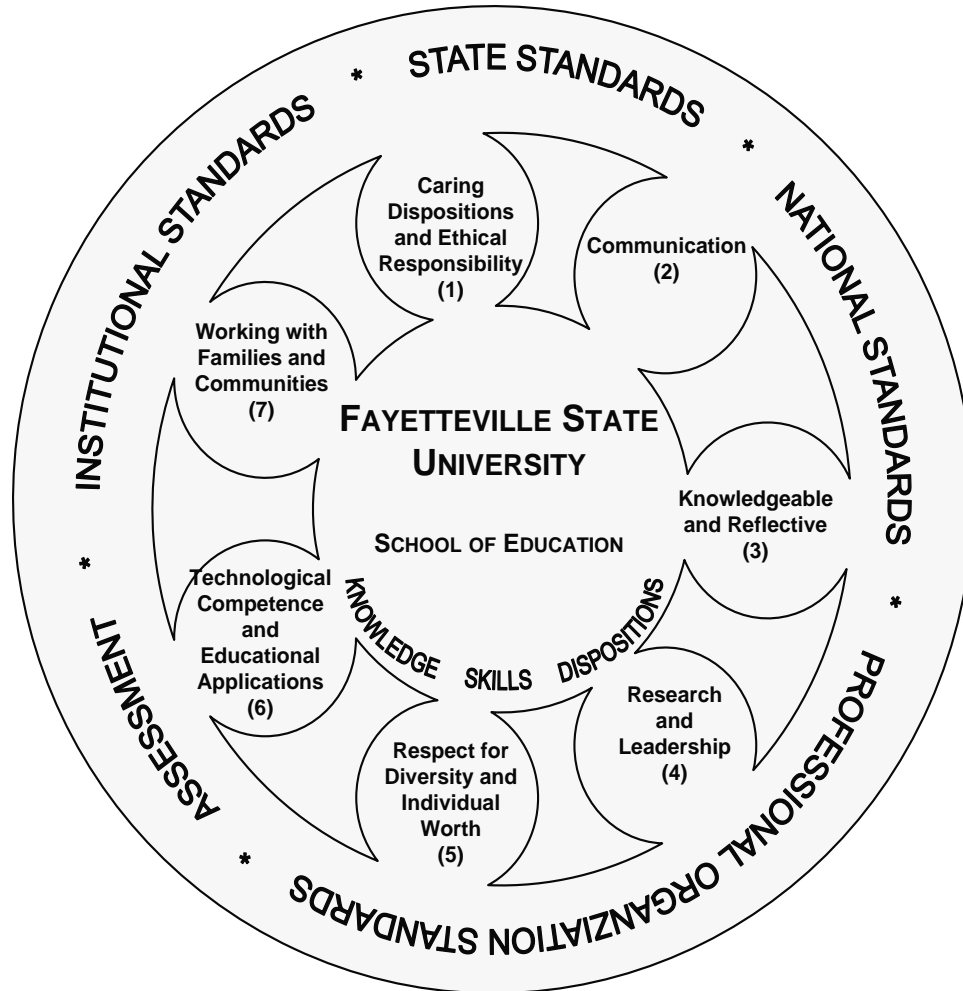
STATE STANDARDS * NATIONAL STANDARDS * PROFESSIONAL ORGANZIATION STANDARDS * ASSESSMENT * INSTITUTIONAL STANDARDS *

Caring Dispositions and Ethical Responsibility (1)

Communication (2)

Knowledgeable and Reflective (3)

Research and Leadership (4)

Respect for Diversity and Individual Worth (5)

Technological Competence and Educational Applications (6)

Working with Families and Communities (7)

FAYETTEVILLE STATE UNIVERSITY

SCHOOL OF EDUCATION

KNOWLEDGE SKILLS DISPOSITIONS